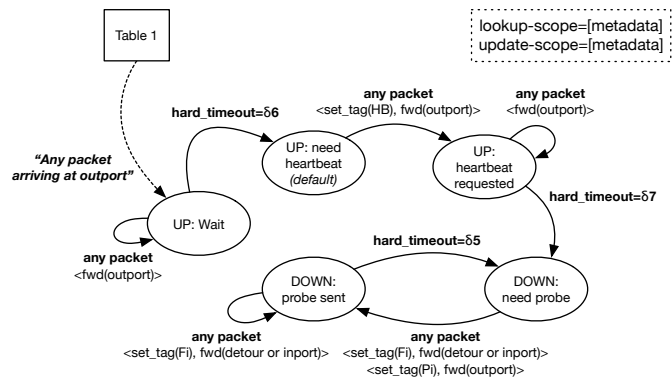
Table 1

lookup-scope=[metadata]
update-scope=[metadata]

"Any packet arriving at outport"

hard_timeout=δ6

any packet
<set_tag(HB), fwd(outport)>

any packet
<fwd(outport)>

UP: need heartbeat
(default)

UP: heartbeat requested

hard_timeout=δ7

UP: Wait

any packet
<fwd(outport)>

hard_timeout=δ5

DOWN: probe sent

DOWN: need probe

any packet
<set_tag(Fi), fwd(detour or inport)>

any packet
<set_tag(Fi), fwd(detour or inport)>
<set_tag(Pi), fwd(outport)>